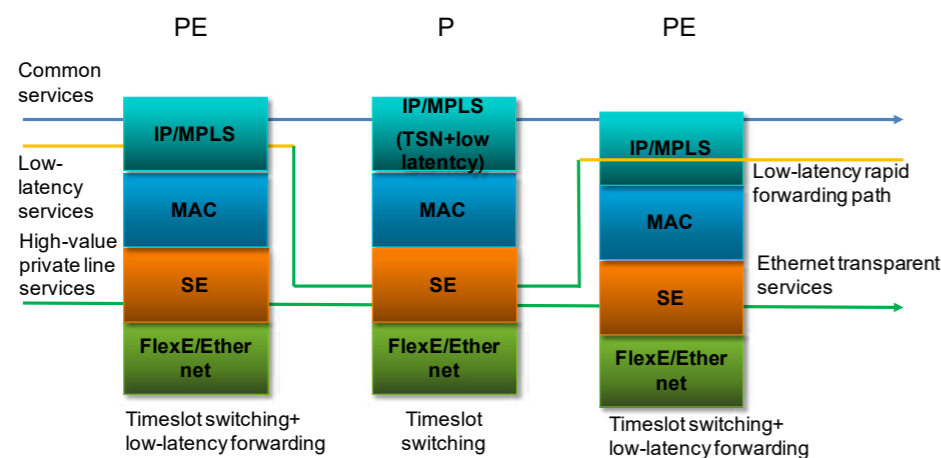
PE

P

PE

Common services

Low-latency services

High-value private line services

IP/MPLS

MAC

SE

FlexE/Ethernet

IP/MPLS (TSN+low latentcy)

MAC

SE

FlexE/Ethernet

IP/MPLS

MAC

SE

FlexE/Ethernet

Low-latency rapid forwarding path

Ethernet transparent services

Timeslot switching+ low-latency forwarding

Timeslot switching

Timeslot switching+ low-latency forwarding